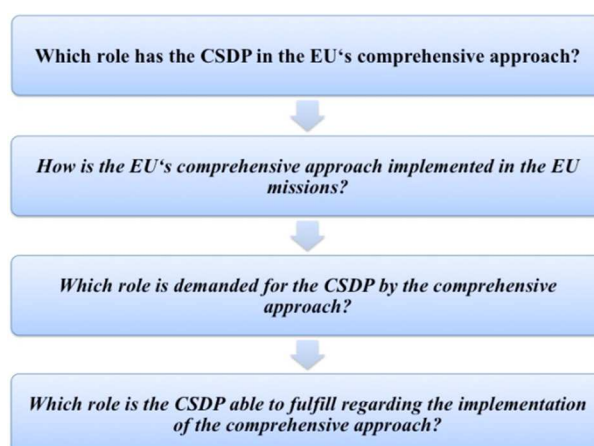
Which role has the CSDP in the EU's comprehensive approach?

How is the EU's comprehensive approach implemented in the EU missions?

Which role is demanded for the CSDP by the comprehensive approach?

Which role is the CSDP able to fulfill regarding the implementation of the comprehensive approach?